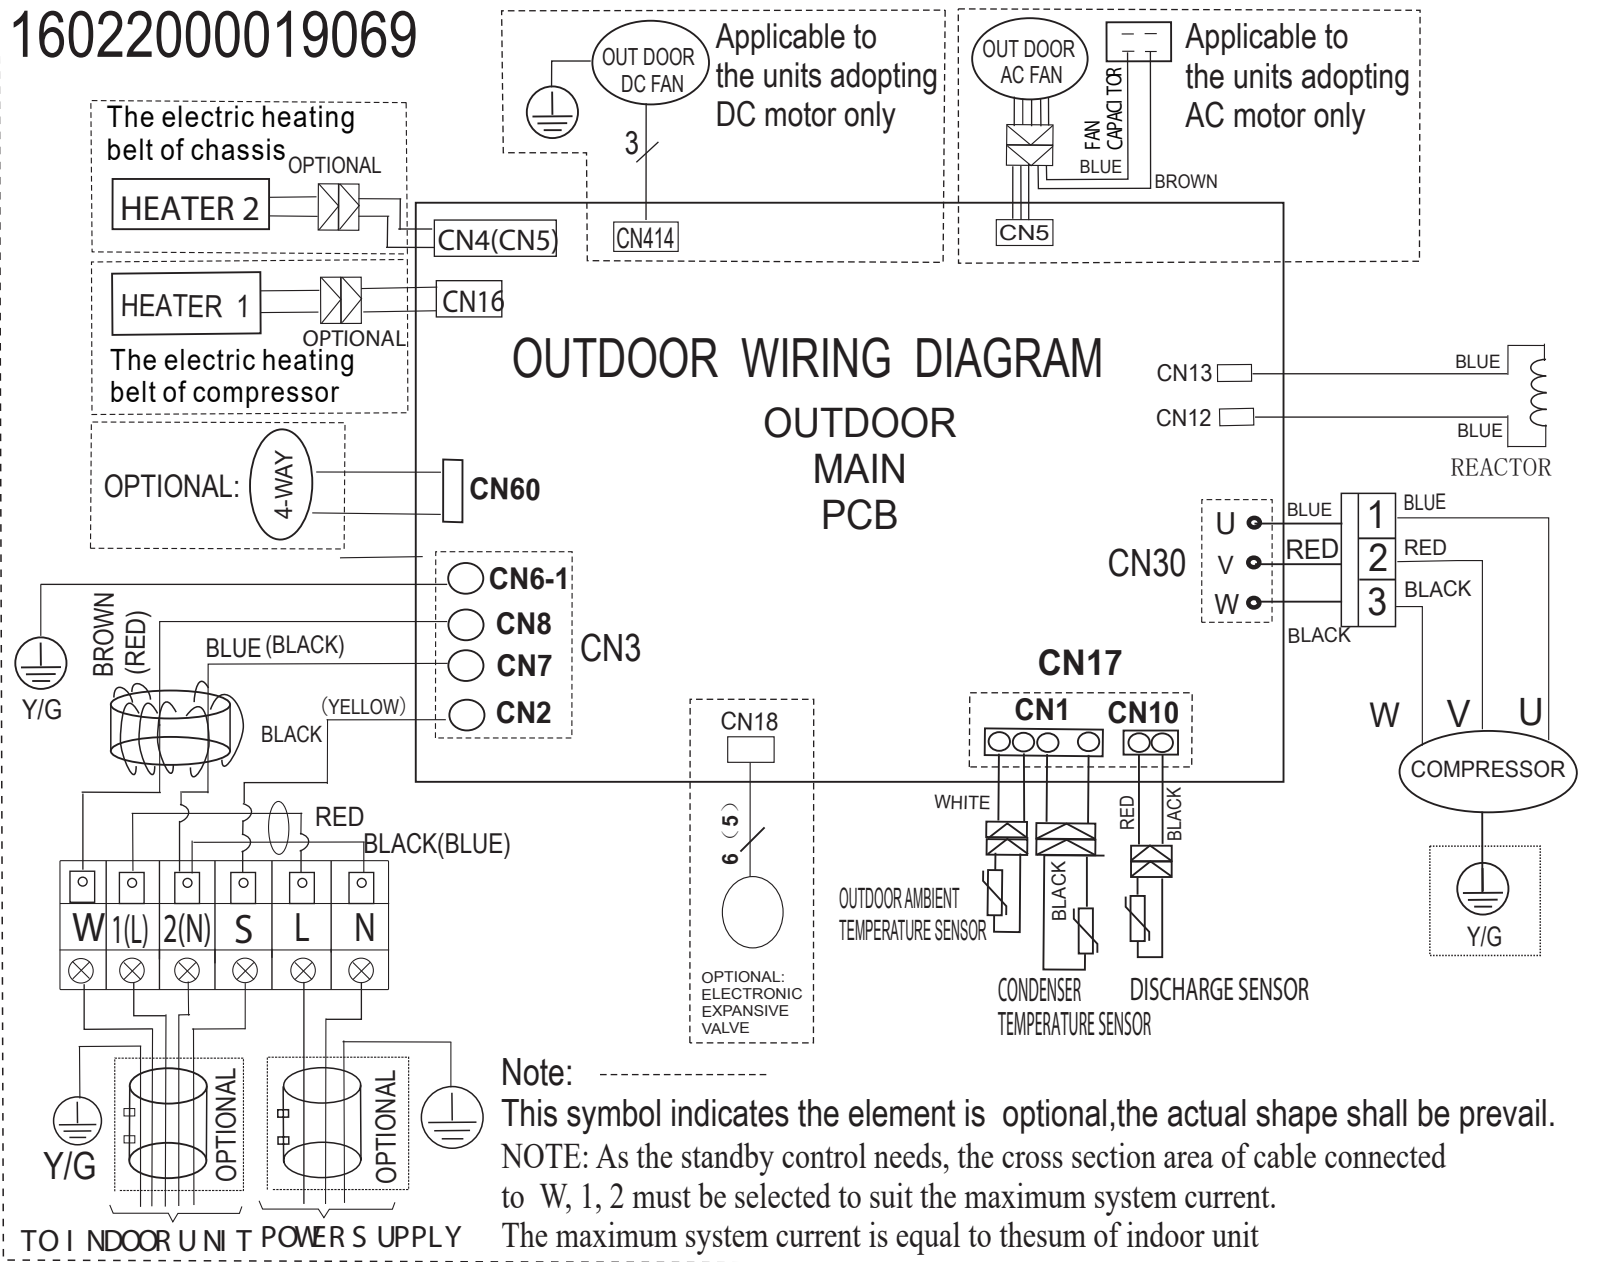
16022000019069

OUT DOOR DC FAN

3

Applicable to the units adopting DC motor only

OUT DOOR AC FAN

FAN CAPACITOR

BLUE

BROWN

Applicable to the units adopting AC motor only

The electric heating belt of chassis

OPTIONAL

HEATER 2

CN4(CN5)

CN414

CN5

HEATER 1

CN16

OPTIONAL

The electric heating belt of compressor

OUTDOOR WIRING DIAGRAM

OUTDOOR MAIN PCB

CN13

CN12

BLUE

BLUE

REACTOR

OPTIONAL:

4-WAY

CN60

CN30

U

V

W

BLUE

RED

BLACK

1

2

3

BLUE

RED

BLACK

CN6-1

CN8

CN7

CN2

CN3

BROWN (RED)

BLUE (BLACK)

(YELLOW)

BLACK

Y/G

CN17

CN1

CN10

W V U

COMPRESSOR

CN18

6 (5)

WHITE

RED

BLACK

RED

BLACK(BLUE)

BLACK

OUTDOOR AMBIENT TEMPERATURE SENSOR

CONDENSER TEMPERATURE SENSOR

DISCHARGE SENSOR

Y/G

W 1(L) 2(N) S L N

OPTIONAL: ELECTRONIC EXPANSIVE VALVE

Y/G

OPTIONAL

OPTIONAL

TO INDOOR UNIT

POWER SUPPLY

Note:

This symbol indicates the element is optional,the actual shape shall be prevail.

NOTE: As the standby control needs, the cross section area of cable connected to W, 1, 2 must be selected to suit the maximum system current.

The maximum system current is equal to thesum of indoor unit